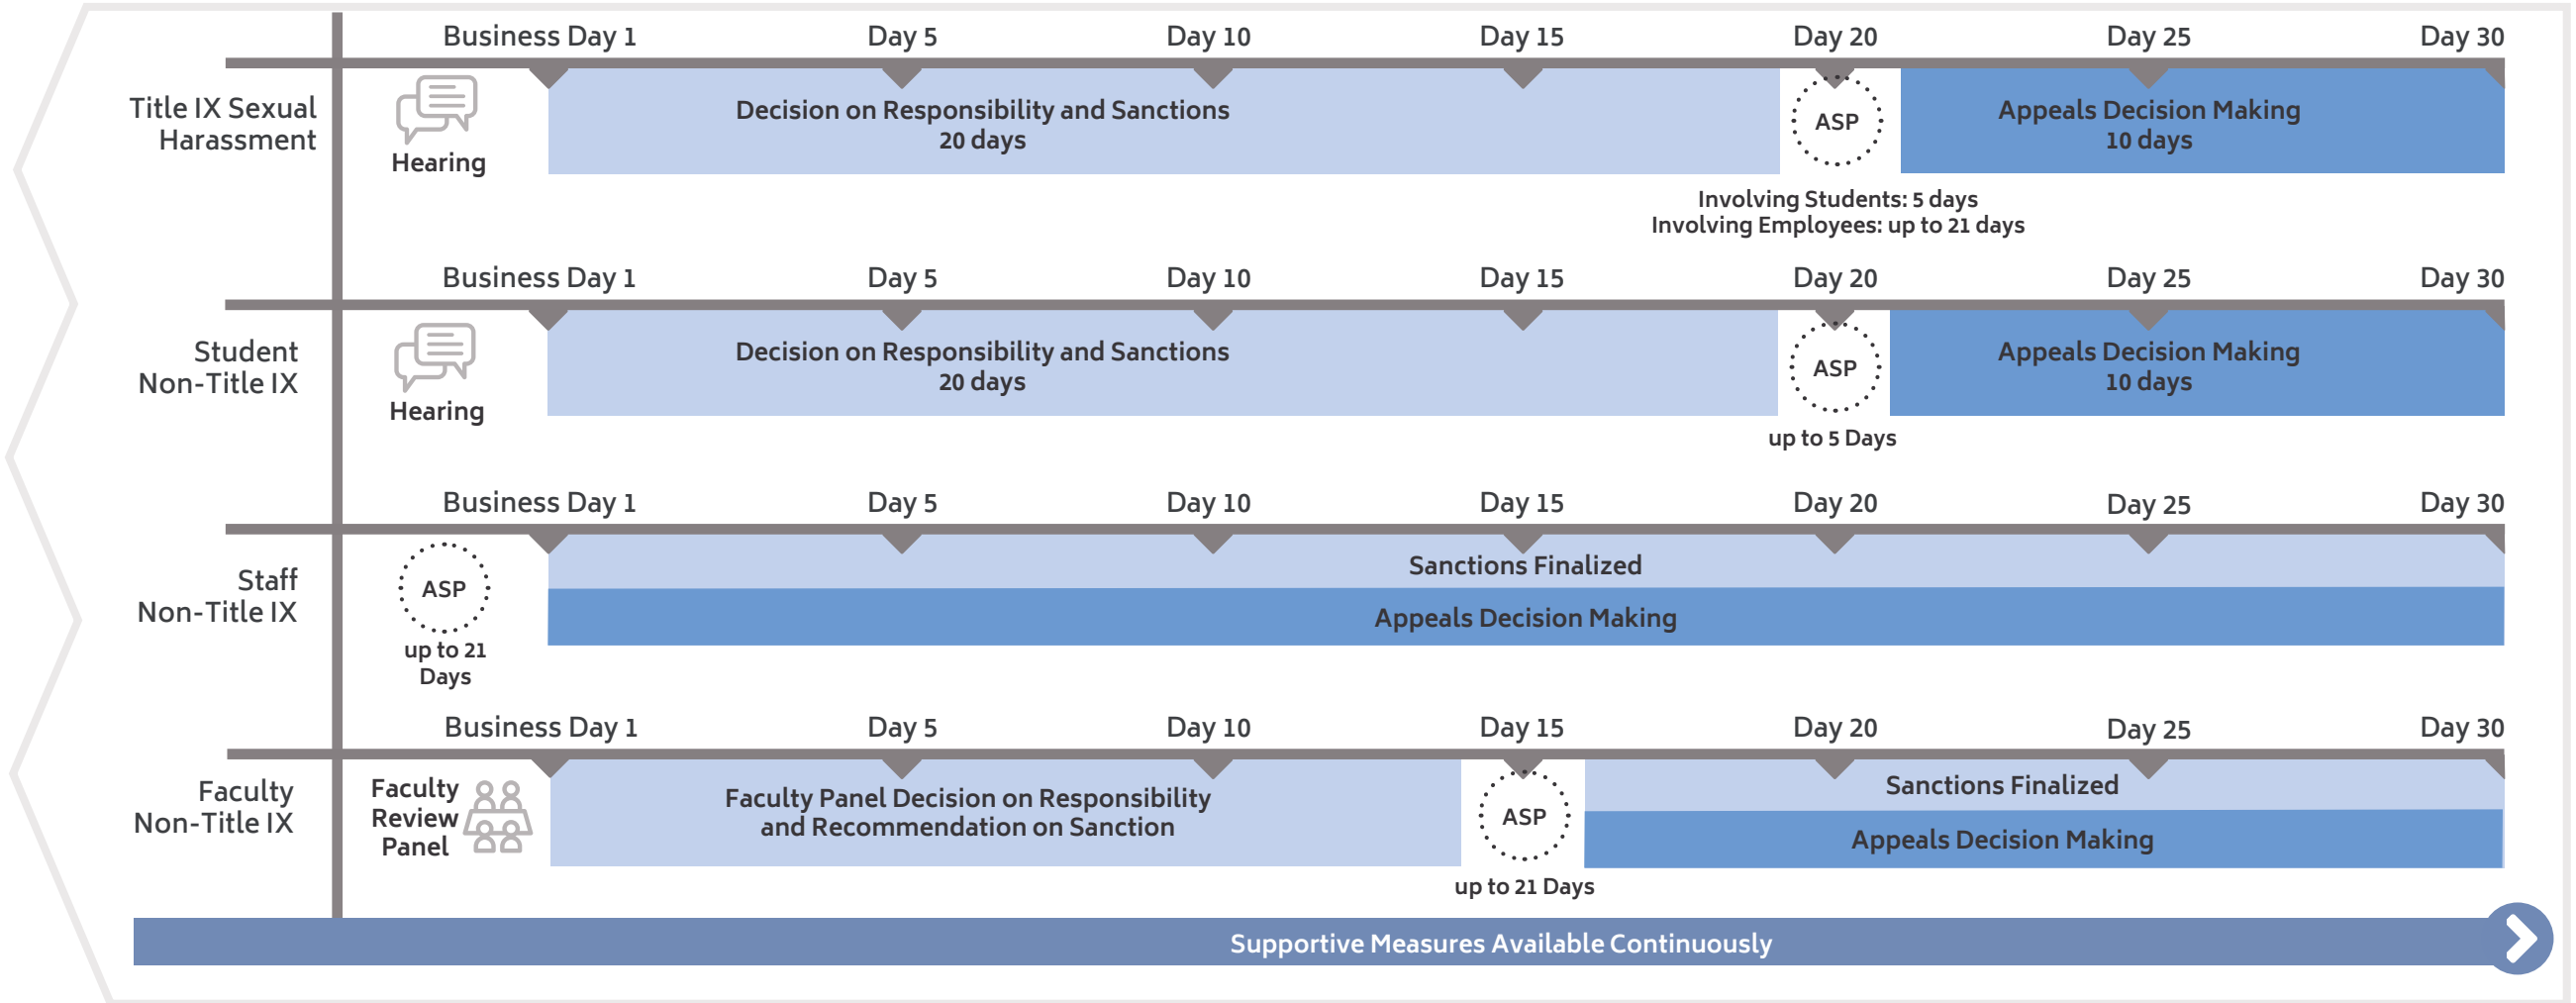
Business Day 1 Day 5 Day 10 Day 15 Day 20 Day 25 Day 30

Title IX Sexual Harassment

Hearing

Decision on Responsibility and Sanctions
20 days

ASP

Appeals Decision Making
10 days

Involving Students: 5 days
Involving Employees: up to 21 days

Business Day 1 Day 5 Day 10 Day 15 Day 20 Day 25 Day 30

Student Non-Title IX

Hearing

Decision on Responsibility and Sanctions
20 days

ASP

Appeals Decision Making
10 days

up to 5 Days

Business Day 1 Day 5 Day 10 Day 15 Day 20 Day 25 Day 30

Staff Non-Title IX

ASP

up to 21 Days

Sanctions Finalized

Appeals Decision Making

Business Day 1 Day 5 Day 10 Day 15 Day 20 Day 25 Day 30

Faculty Non-Title IX

Faculty Review Panel

Faculty Panel Decision on Responsibility and Recommendation on Sanction

ASP

up to 21 Days

Sanctions Finalized

Appeals Decision Making

Supportive Measures Available Continuously